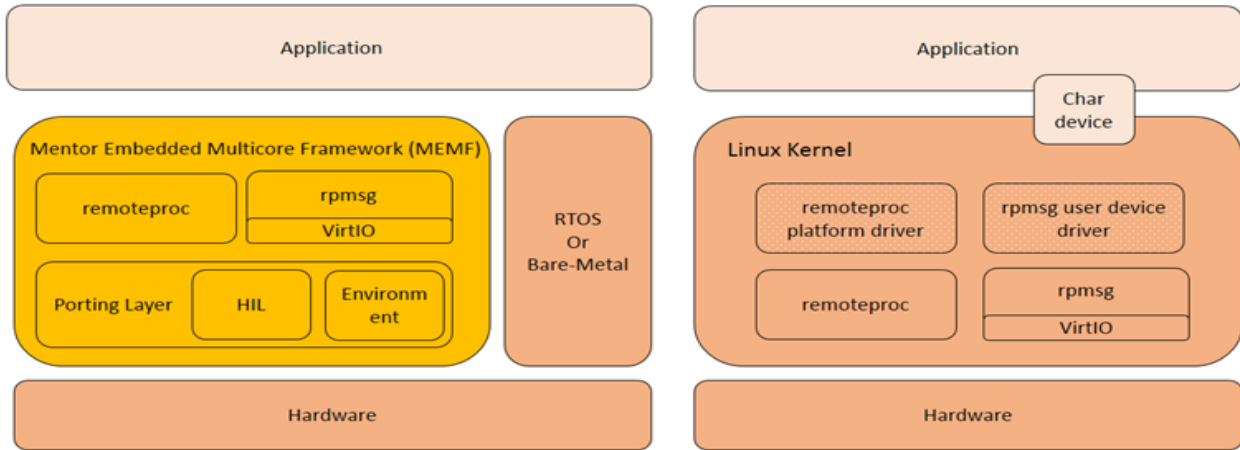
Application

Mentor Embedded Multicore Framework (MEMF)

remoteproc

rpmsg

VirtIO

Porting Layer

HIL

Environm ent

RTOS Or Bare-Metal

Hardware

Application

Char device

Linux Kernel

remoteproc platform driver

rpmsg user device driver

remoteproc

rpmsg

VirtIO

Hardware